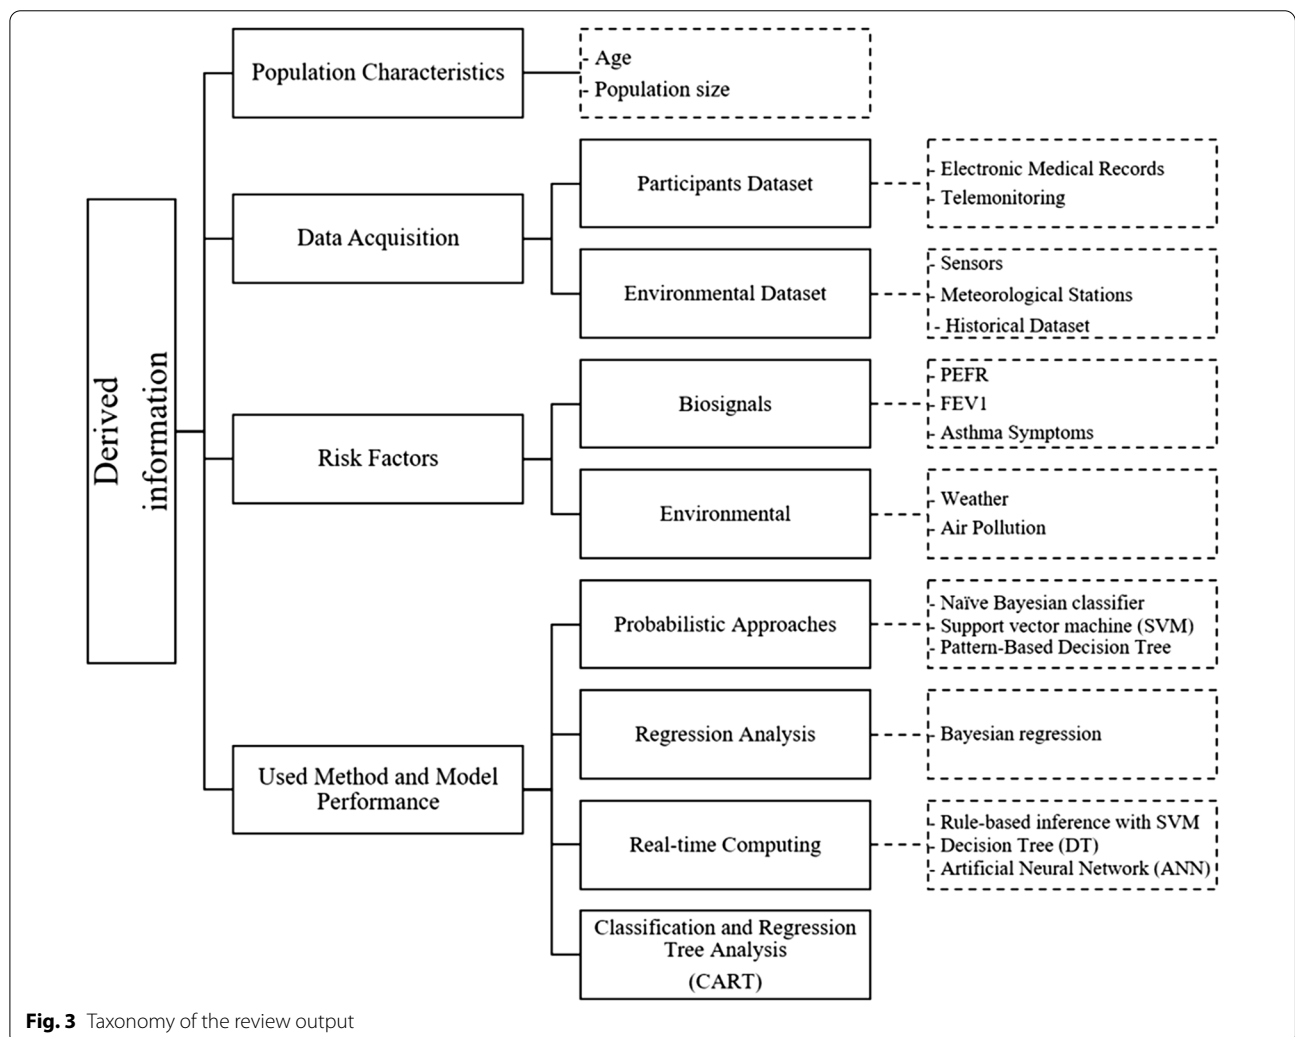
Derived information

Population Characteristics

- Age
- Population size

Data Acquisition

Participants Dataset

- Electronic Medical Records
- Telemonitoring

Environmental Dataset

- Sensors
- Meteorological Stations
- Historical Dataset

Risk Factors

Biosignals

- PEFR
- FEV1
- Asthma Symptoms

Environmental

- Weather
- Air Pollution

Used Method and Model Performance

Probabilistic Approaches

- Naïve Bayesian classifier
- Support vector machine (SVM)
- Pattern-Based Decision Tree

Regression Analysis

- Bayesian regression

Real-time Computing

- Rule-based inference with SVM
- Decision Tree (DT)
- Artificial Neural Network (ANN)

Classification and Regression Tree Analysis (CART)

**Fig. 3** Taxonomy of the review output